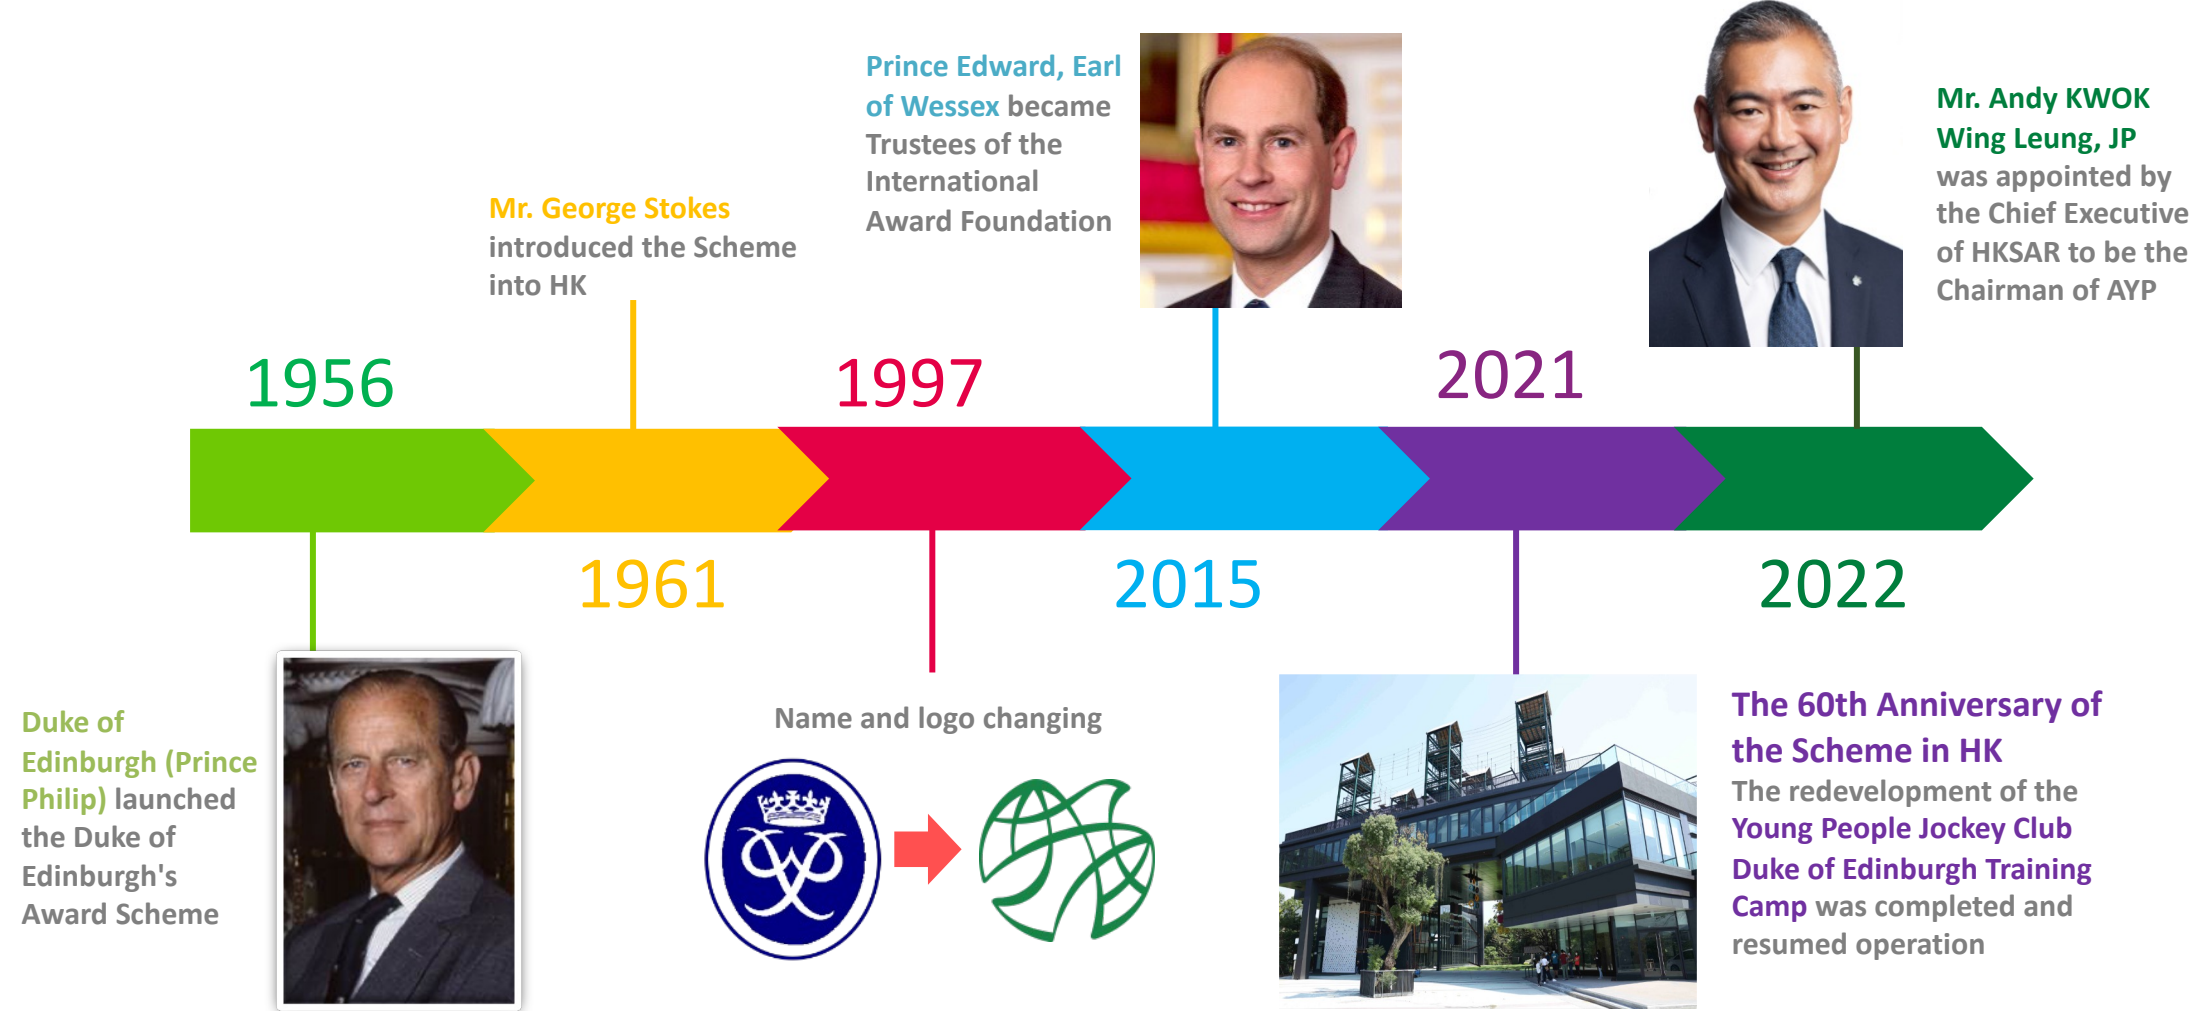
Prince Edward, Earl of Wessex became Trustees of the International Award Foundation

Mr. Andy KWOK Wing Leung, JP was appointed by the Chief Executive of HKSAR to be the Chairman of AYP

Mr. George Stokes introduced the Scheme into HK

1956

1997

2021

1961

2015

2022

Duke of Edinburgh (Prince Philip) launched the Duke of Edinburgh's Award Scheme

Name and logo changing

The 60th Anniversary of the Scheme in HK
The redevelopment of the Young People Jockey Club Duke of Edinburgh Training Camp was completed and resumed operation